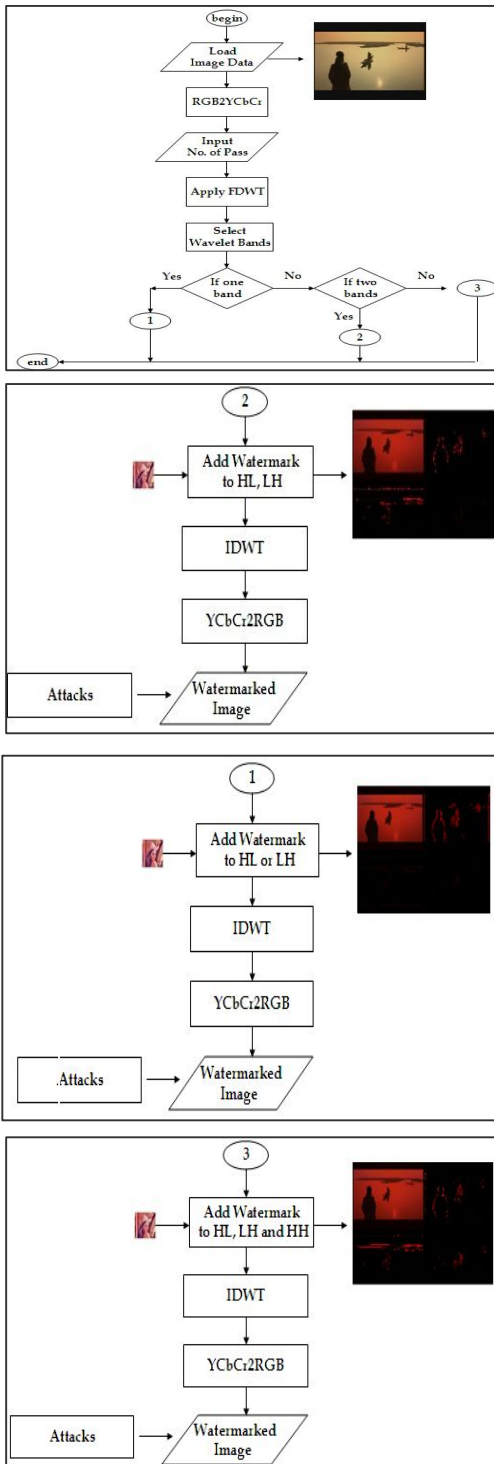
begin

Load Image Data

RGB2YCbCr

Input No. of Pass

Apply FDWT

Select Wavelet Bands

Yes

If one band

No

If two bands

No

3

1

Yes

2

end

2

Add Watermark to HL, LH

IDWT

YCbCr2RGB

Attacks

Watermarked Image

1

Add Watermark to HL or LH

IDWT

YCbCr2RGB

.Attacks

Watermarked Image

3

Add Watermark to HL, LH and HH

IDWT

YCbCr2RGB

Attacks

Watermarked Image